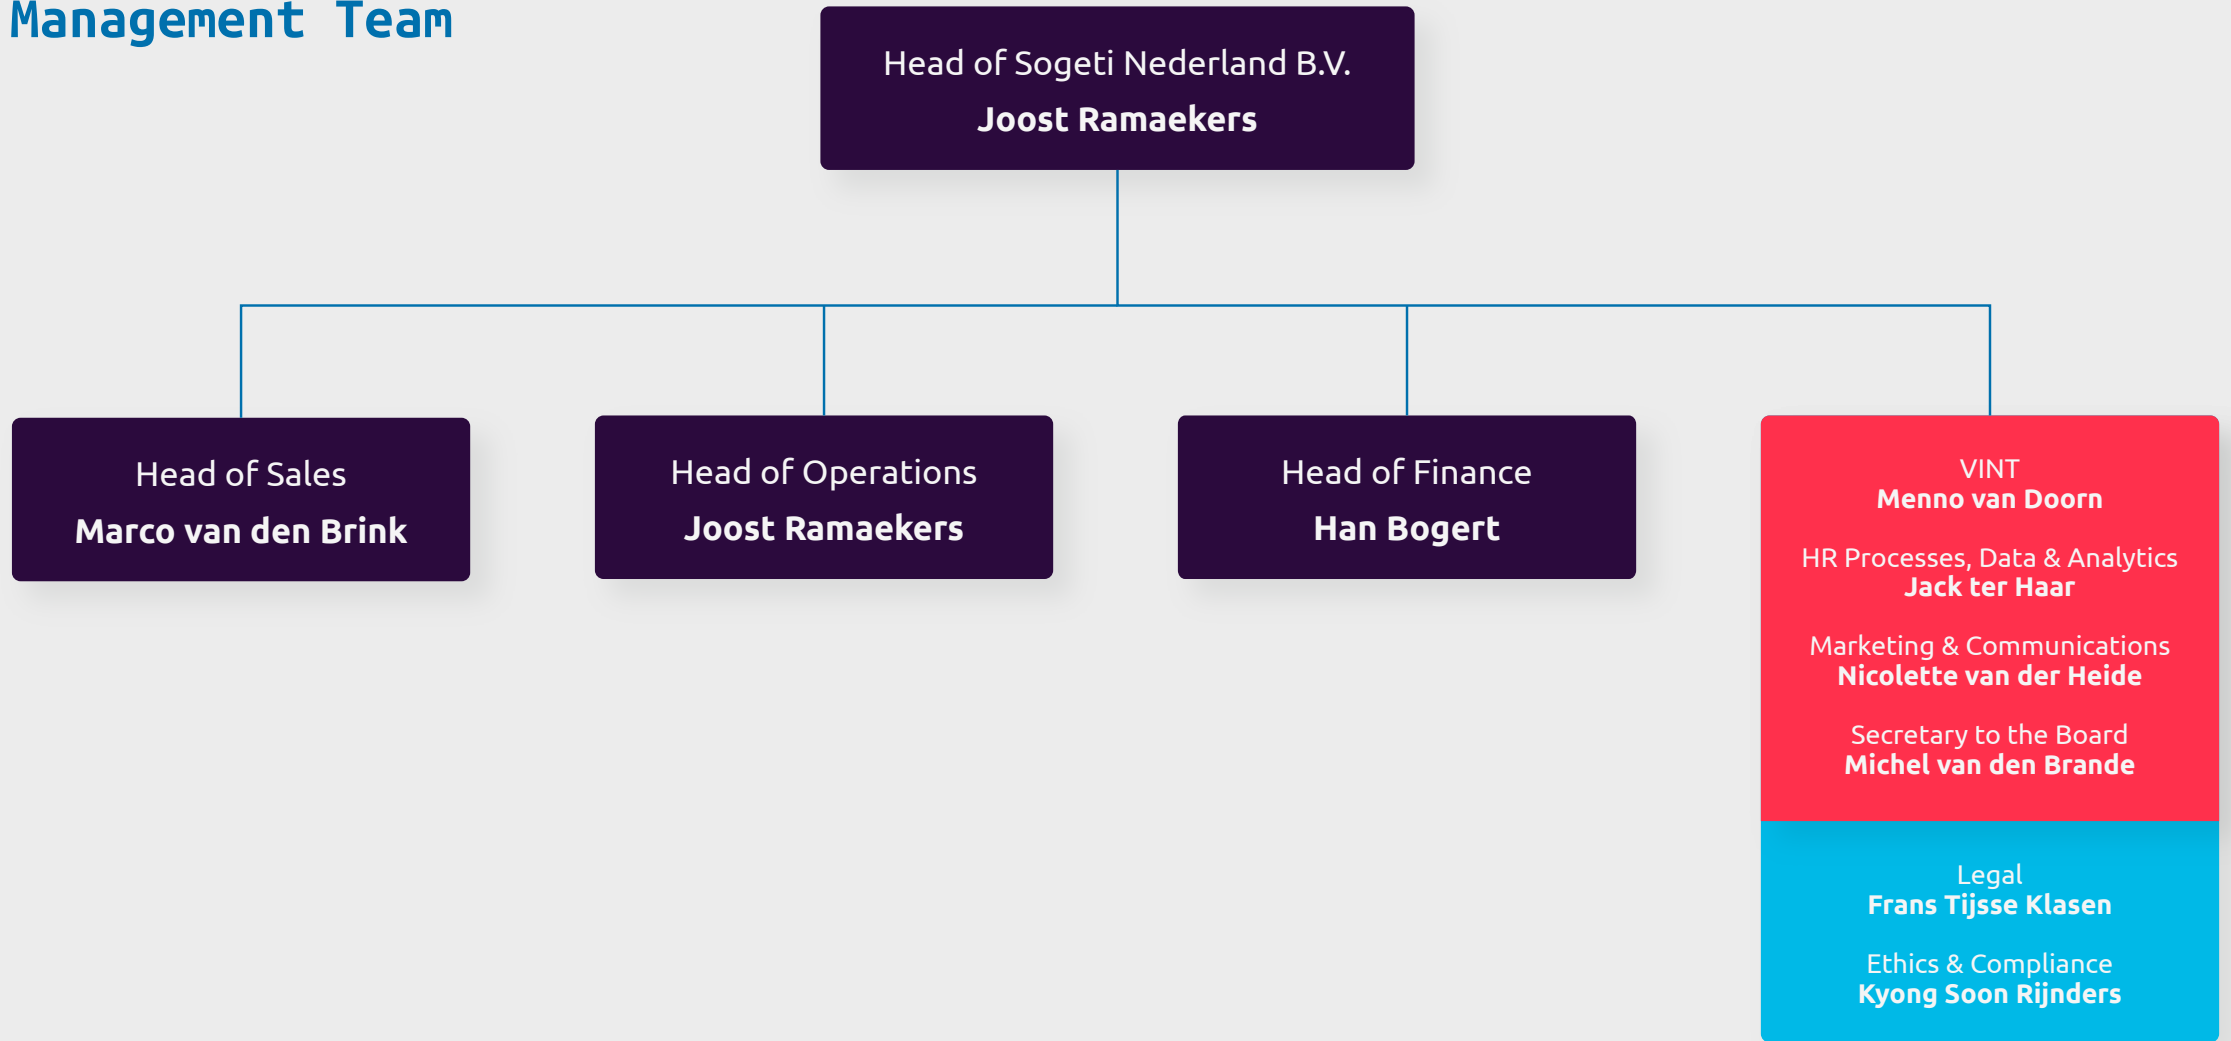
Management Team

Head of Sogeti Nederland B.V.
Joost Ramaekers

Head of Sales
Marco van den Brink

Head of Operations
Joost Ramaekers

Head of Finance
Han Bogert

VINT
Menno van Doorn

HR Processes, Data & Analytics
Jack ter Haar

Marketing & Communications
Nicolette van der Heide

Secretary to the Board
Michel van den Brande

Legal
Frans Tijsse Klasen

Ethics & Compliance
Kyong Soon Rijnders